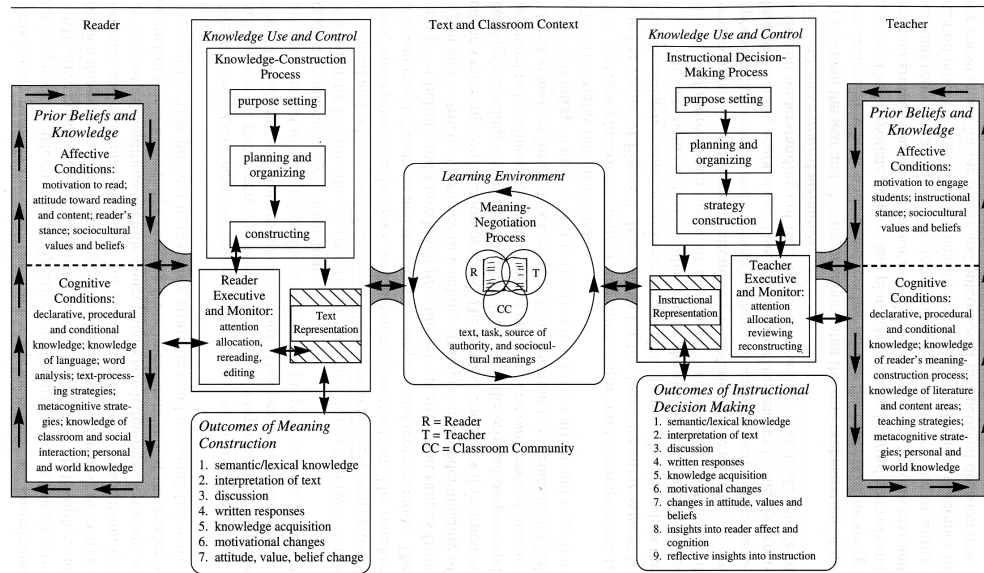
Reader

Text and Classroom Context

Teacher

Prior Beliefs and Knowledge

Affective Conditions: motivation to read; attitude toward reading and content; reader's stance; sociocultural values and beliefs

Cognitive Conditions: declarative, procedural and conditional knowledge; knowledge of language; word analysis; text-processing strategies; metacognitive strategies; knowledge of classroom and social interaction; personal and world knowledge

Knowledge Use and Control

Knowledge-Construction Process

purpose setting

planning and organizing

constructing

Reader Executive and Monitor: attention allocation, rereading, editing

Text Representation

Outcomes of Meaning Construction

1. semantic/lexical knowledge
2. interpretation of text
3. discussion
4. written responses
5. knowledge acquisition
6. motivational changes
7. attitude, value, belief change

Learning Environment

Meaning-Negotiation Process

R

T

CC

text, task, source of authority, and sociocultural meanings

R = Reader
T = Teacher
CC = Classroom Community

Knowledge Use and Control

Instructional Decision-Making Process

purpose setting

planning and organizing

strategy construction

Instructional Representation

Teacher Executive and Monitor: attention allocation, reviewing reconstructing

Outcomes of Instructional Decision Making

1. semantic/lexical knowledge
2. interpretation of text
3. discussion
4. written responses
5. knowledge acquisition
6. motivational changes
7. changes in attitude, values and beliefs
8. insights into reader affect and cognition
9. reflective insights into instruction

Prior Beliefs and Knowledge

Affective Conditions: motivation to engage students; instructional stance; sociocultural values and beliefs

Cognitive Conditions: declarative, procedural and conditional knowledge; knowledge of reader's meaning-construction process; knowledge of literature and content areas; teaching strategies; metacognitive strategies; personal and world knowledge